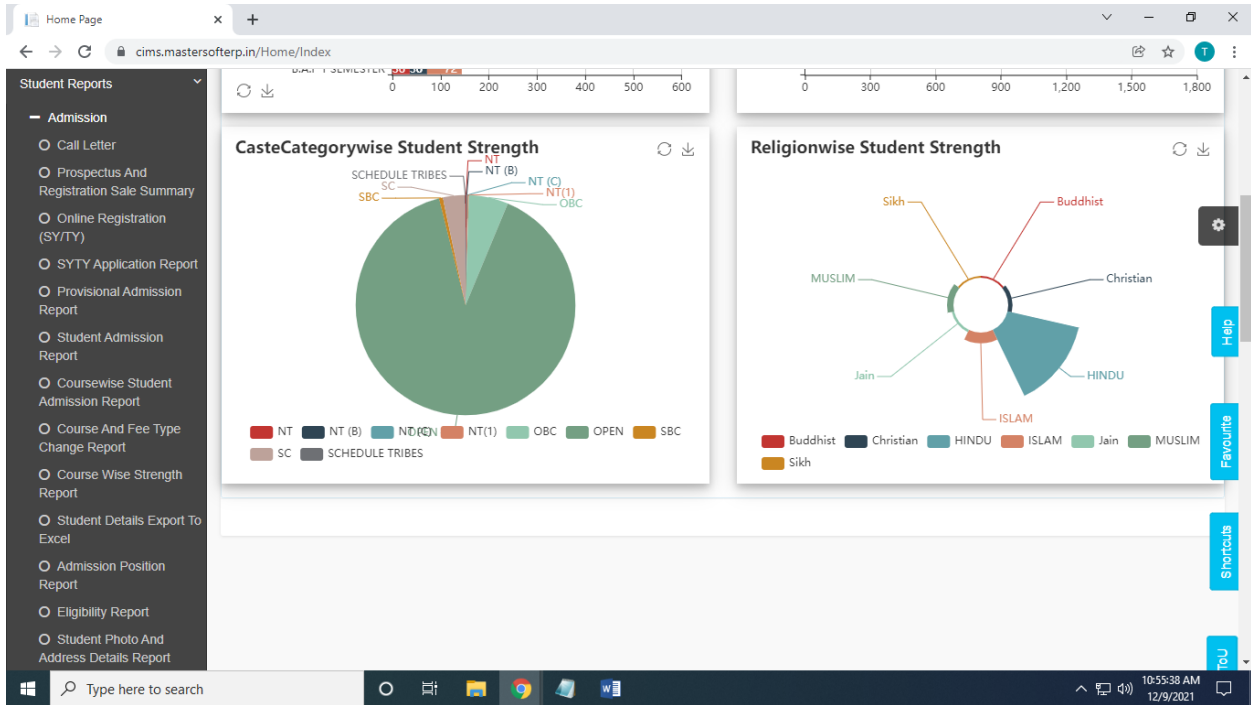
Home Page

cims.mastersofterp.in/Home/Index

T

Student Reports

− Admission

Call Letter

Prospectus And Registration Sale Summary

Online Registration (SY/TY)

SYTY Application Report

Provisional Admission Report

Student Admission Report

Coursewise Student Admission Report

Course And Fee Type Change Report

Course Wise Strength Report

Student Details Export To Excel

Admission Position Report

Eligibility Report

Student Photo And Address Details Report

B.A. I SEMESTER 30 30 72

0 100 200 300 400 500 600

0 300 600 900 1,200 1,500 1,800

CasteCategorywise Student Strength

NT
NT (B)
NT (C)
NT(1)
OBC
SCHEDULE TRIBES
SC
SBC
OPEN

NT NT (B) NT (C) NT(1) OBC OPEN SBC SC SCHEDULE TRIBES

Religionwise Student Strength

Sikh
Buddhist
Christian
MUSLIM
Jain
HINDU
ISLAM

Buddhist Christian HINDU ISLAM Jain MUSLIM Sikh

Help

Favourite

Shortcuts

ToU

Type here to search

10:55:38 AM
12/9/2021